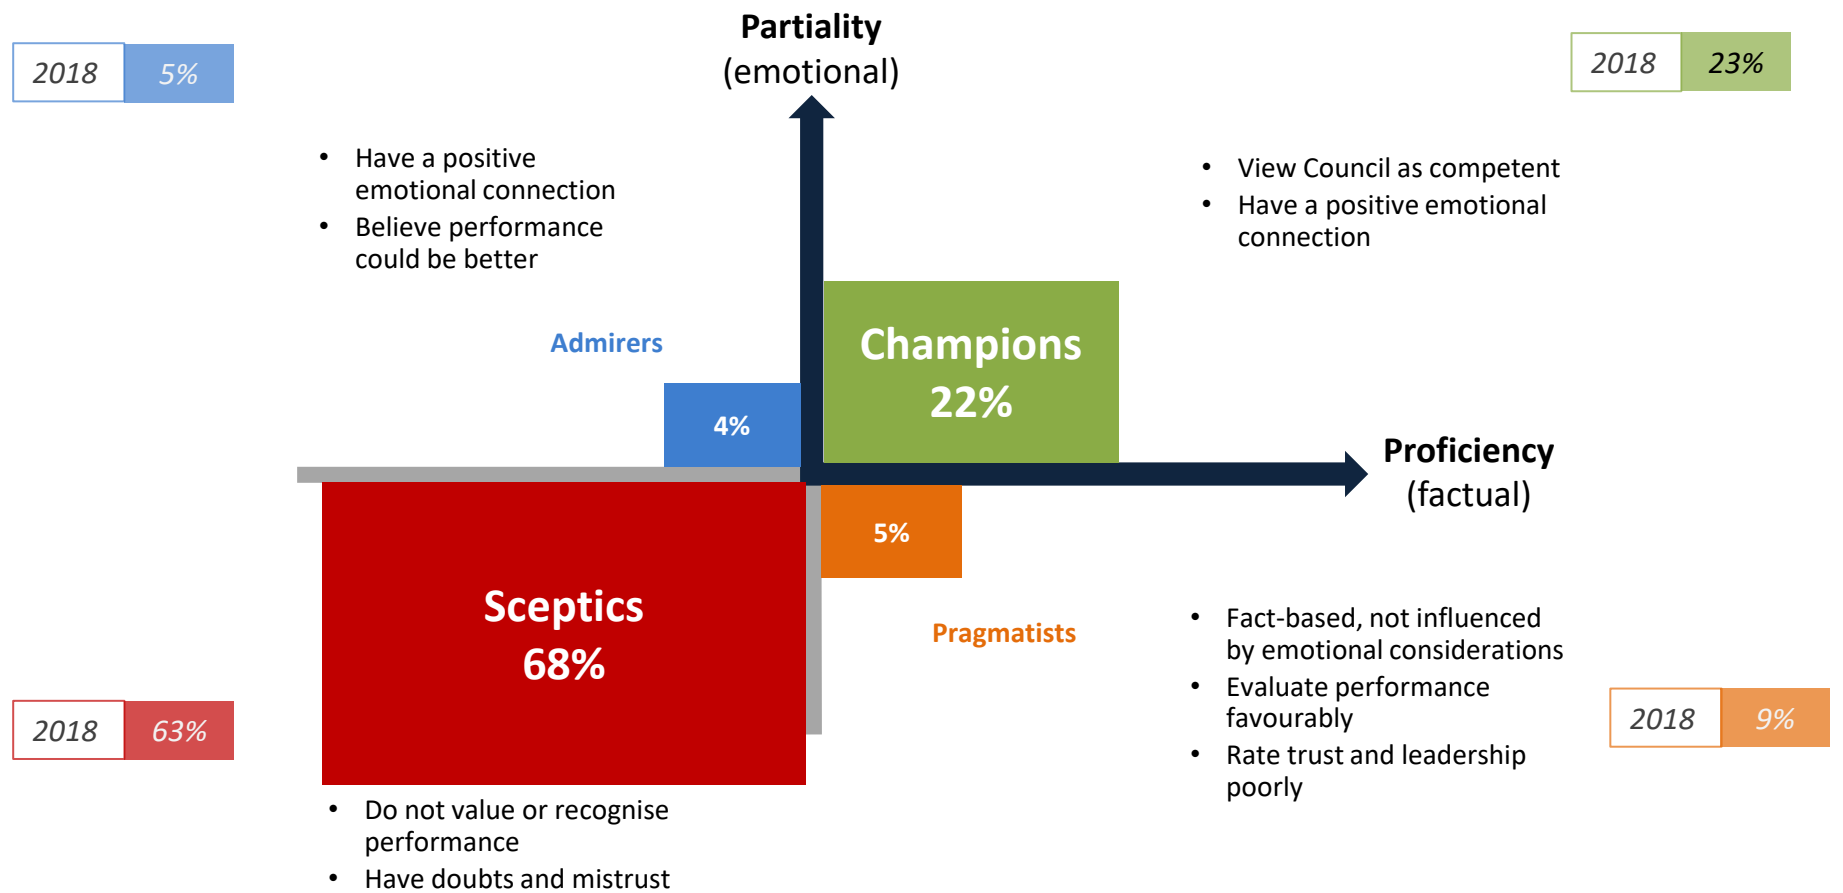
2018 5%

Partiality
(emotional)

2018 23%

- Have a positive emotional connection
- Believe performance could be better

- View Council as competent
- Have a positive emotional connection

Admirers

4%

Champions
22%

Proficiency
(factual)

5%

Sceptics
68%

Pragmatists

- Fact-based, not influenced by emotional considerations
- Evaluate performance favourably
- Rate trust and leadership poorly

2018 9%

2018 63%

- Do not value or recognise performance
- Have doubts and mistrust